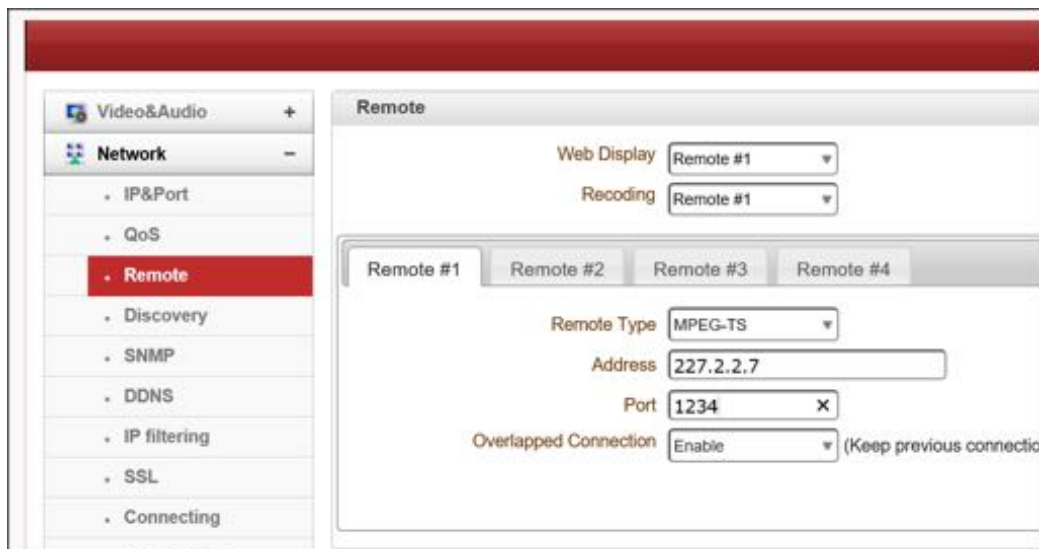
Video&Audio +
Network −
. IP&Port
. QoS
. Remote
. Discovery
. SNMP
. DDNS
. IP filtering
. SSL
. Connecting

Remote

Web Display Remote #1
Recoding Remote #1

Remote #1 Remote #2 Remote #3 Remote #4

Remote Type MPEG-TS
Address 227.2.2.7
Port 1234 ×
Overlapped Connection Enable (Keep previous connectio